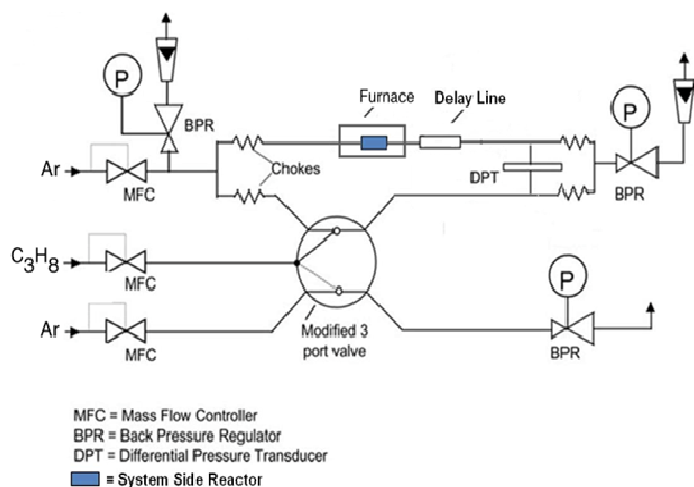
P

BPR

Furnace

Delay Line

P

Ar

MFC

Chokes

DPT

BPR

$C_3H_8$

MFC

P

Ar

MFC

Modified 3 port valve

BPR

MFC = Mass Flow Controller
BPR = Back Pressure Regulator
DPT = Differential Pressure Transducer
= System Side Reactor